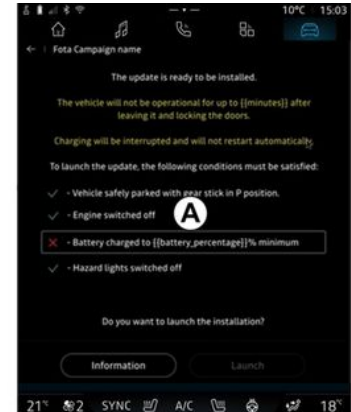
10°C 15:03

← Fota Campaign name

The update is ready to be installed.

The vehicle will not be operational for up to {{minutes}} after leaving it and locking the doors.

Charging will be interrupted and will not restart automatically.

To launch the update, the following conditions must be satisfied:

✓ - Vehicle safely parked with gear stick in P position.

✓ - Engine switched off

A

✕ - Battery charged to {{battery_percentage}}% minimum

✓ - Hazard lights switched off

Do you want to launch the installation?

Information

Launch

21° 2 SYNC A/C 18°